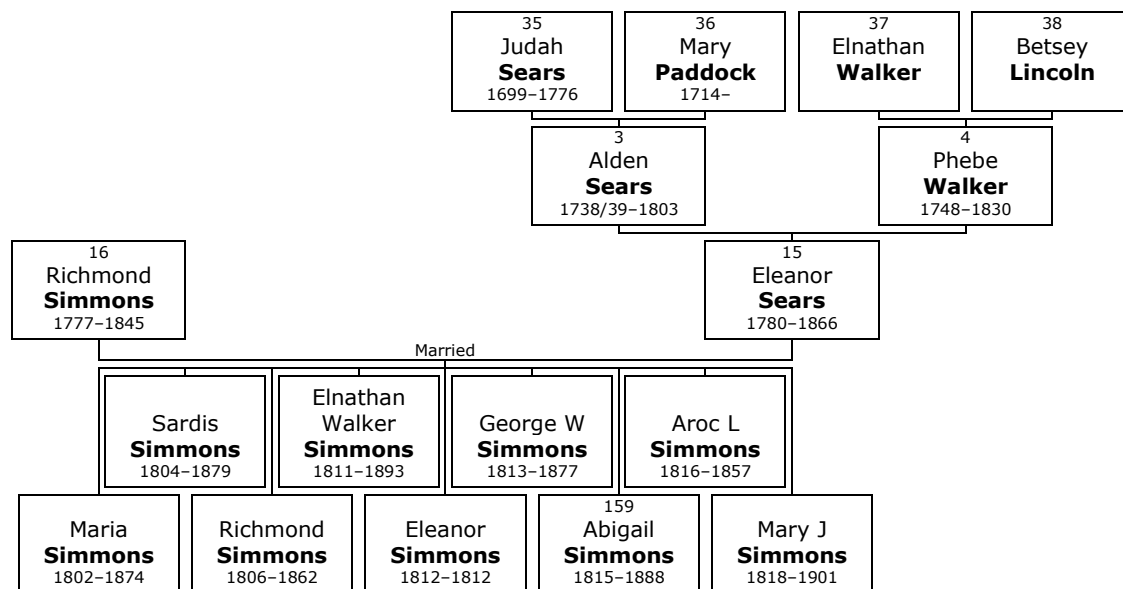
35
Judah
**Sears**
1699–1776

36
Mary
**Paddock**
1714–

37
Elnathan
**Walker**

38
Betsey
**Lincoln**

3
Alden
**Sears**
1738/39–1803

4
Phebe
**Walker**
1748–1830

16
Richmond
**Simmons**
1777–1845

15
Eleanor
**Sears**
1780–1866

Married

Sardis
**Simmons**
1804–1879

Elnathan
Walker
**Simmons**
1811–1893

George W
**Simmons**
1813–1877

Aroc L
**Simmons**
1816–1857

Maria
**Simmons**
1802–1874

Richmond
**Simmons**
1806–1862

Eleanor
**Simmons**
1812–1812

159
Abigail
**Simmons**
1815–1888

Mary J
**Simmons**
1818–1901